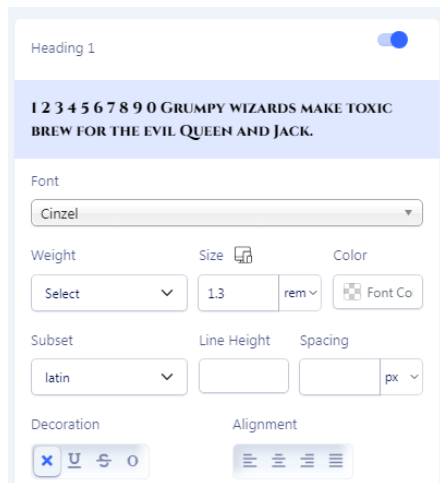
Heading 1

1 2 3 4 5 6 7 8 9 0 Grumpy wizards make toxic brew for the evil Queen and Jack.

Font

Cinzel

Weight

Select

Size

1.3

rem

Color

Font Co

Subset

latin

Line Height

Spacing

px

Decoration

Alignment